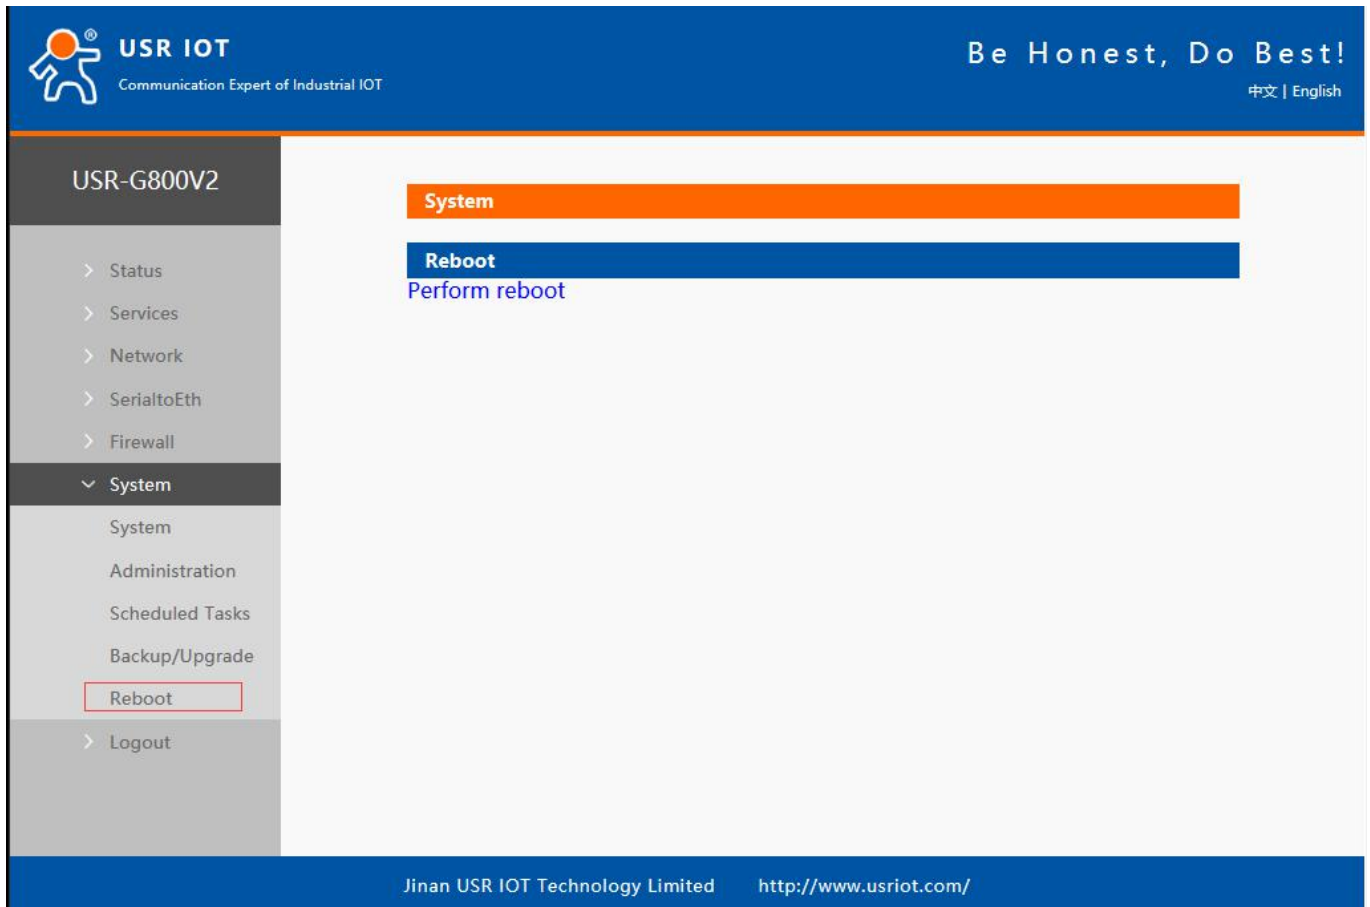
USR IOT
Communication Expert of Industrial IOT

Be Honest, Do Best!
中文 | English

USR-G800V2

Status
Services
Network
SerialtoEth
Firewall
System
System
Administration
Scheduled Tasks
Backup/Upgrade
Reboot
Logout

System

Reboot
Perform reboot

Jinan USR IOT Technology Limited http://www.usriot.com/